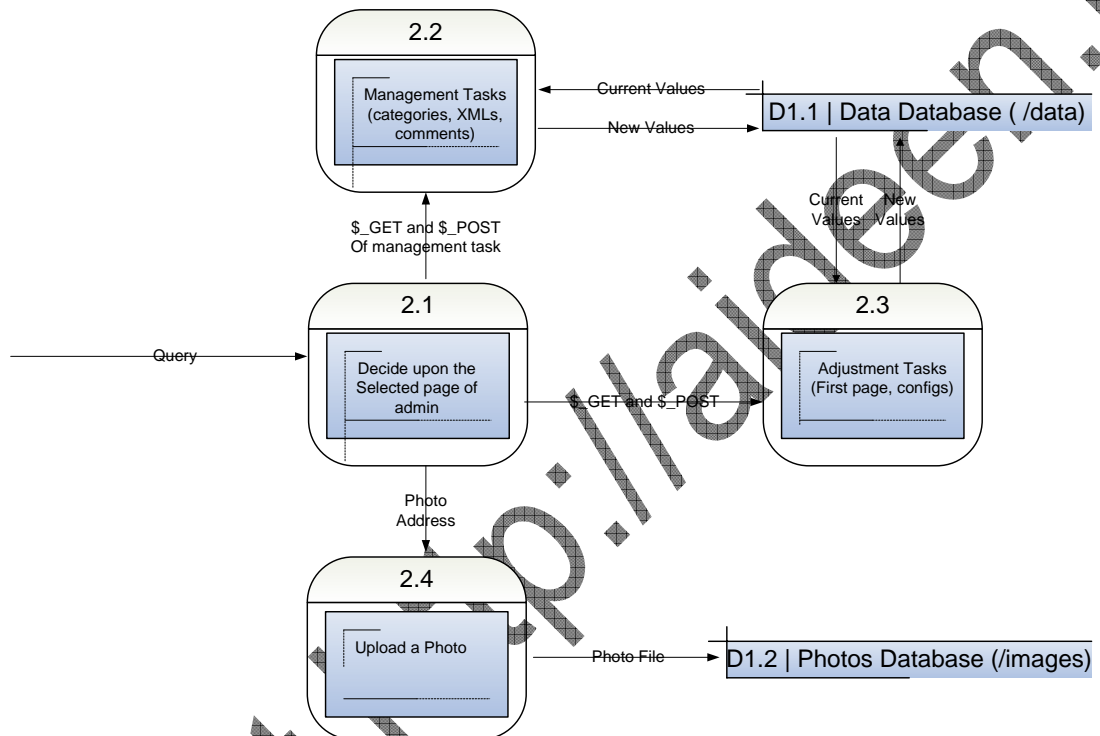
2.2

Management Tasks (categories, XMLs, comments)

Current Values

New Values

D1.1 | Data Database ( /data)

Current Values

New Values

$_GET and $_POST Of management task

2.1

Query

Decide upon the Selected page of admin

$_GET and $_POST

2.3

Adjustment Tasks (First page, configs)

Photo Address

2.4

Upload a Photo

Photo File

D1.2 | Photos Database (/images)

http://laideen.ir